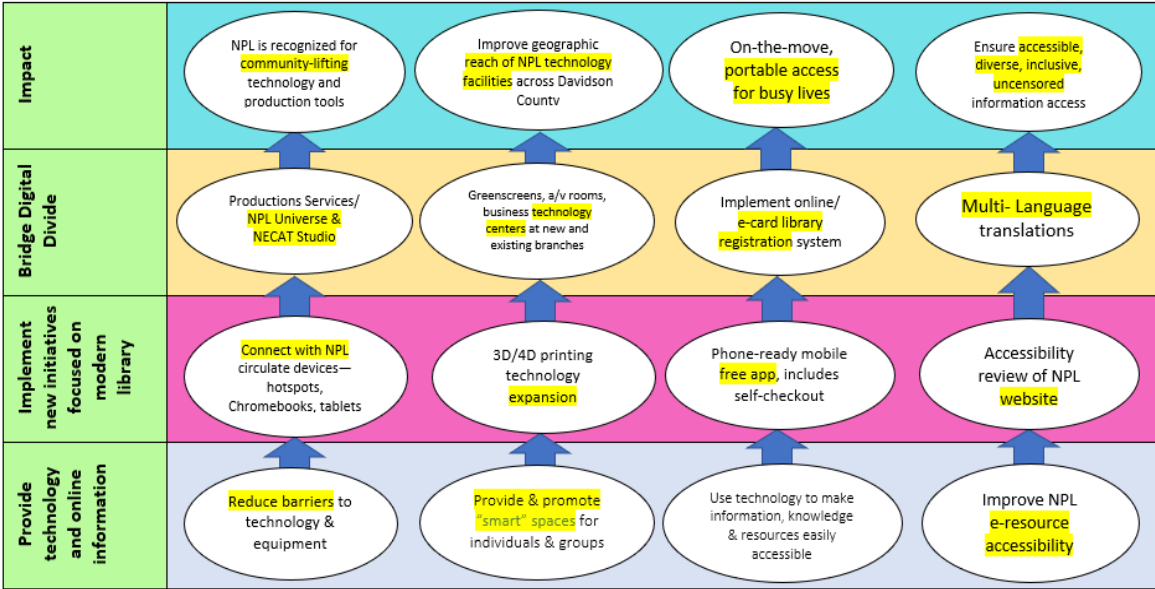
Impact

NPL is recognized for community-lifting technology and production tools

Improve geographic reach of NPL technology facilities across Davidson County

On-the-move, portable access for busy lives

Ensure accessible, diverse, inclusive, uncensored information access

Bridge Digital Divide

Productions Services/ NPL Universe & NECAT Studio

Greenscreens, a/v rooms, business technology centers at new and existing branches

Implement online/ e-card library registration system

Multi- Language translations

Implement new initiatives focused on modern library

Connect with NPL circulate devices—hotspots, Chromebooks, tablets

3D/4D printing technology expansion

Phone-ready mobile free app, includes self-checkout

Accessibility review of NPL website

Provide technology and online information

Reduce barriers to technology & equipment

Provide & promote "smart" spaces for individuals & groups

Use technology to make information, knowledge & resources easily accessible

Improve NPL e-resource accessibility